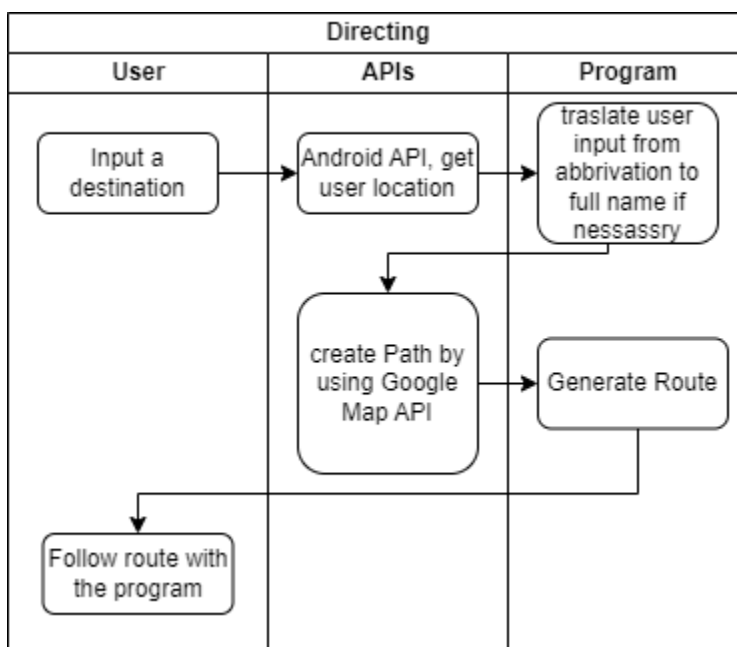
Directing

| User | APIs | Program |
|---|---|---|

Input a destination

Android API, get user location

traslate user input from abbrivation to full name if nessassry

create Path by using Google Map API

Generate Route

Follow route with the program